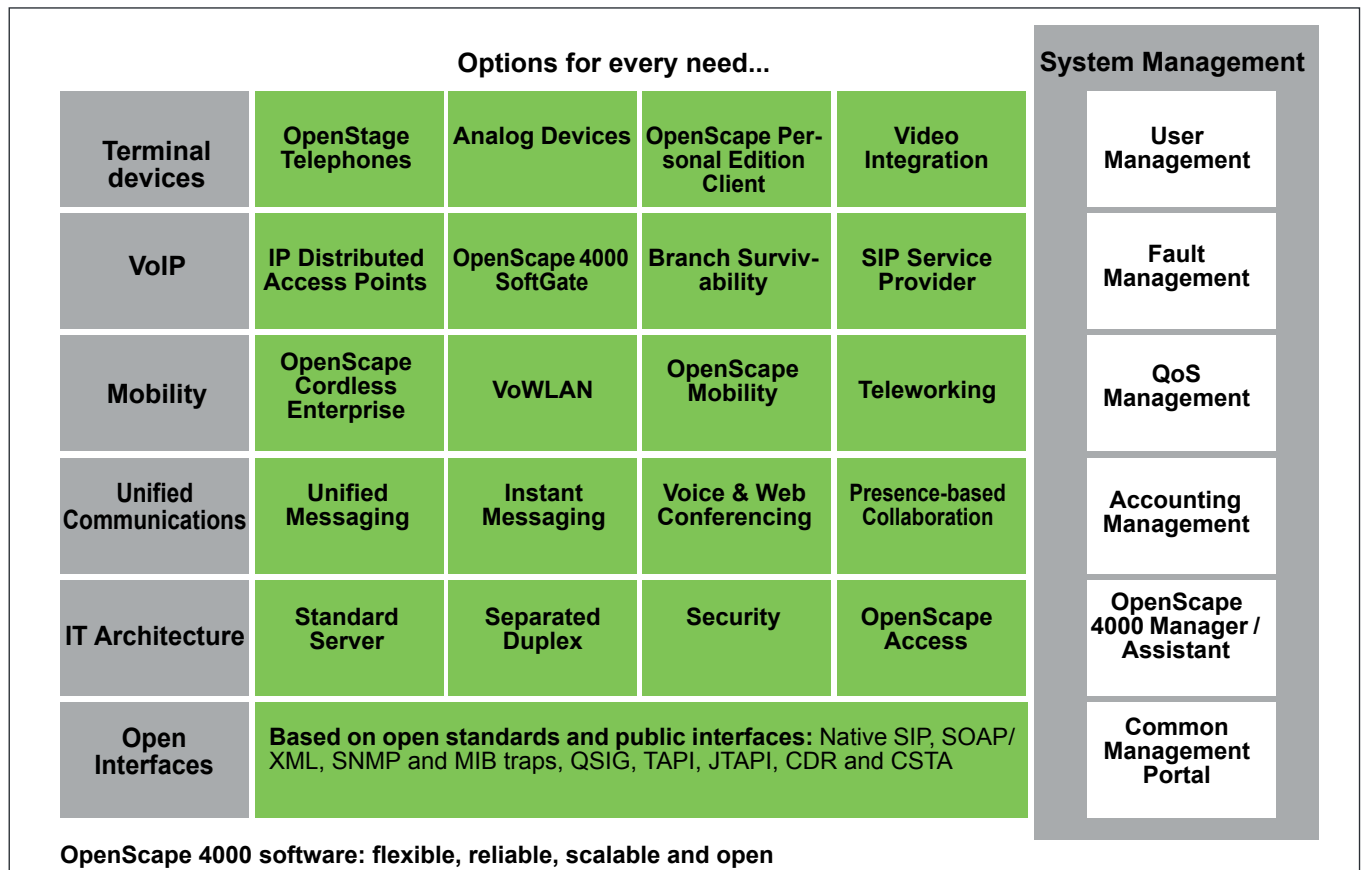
Options for every need...

| | | | | |
|---|---|---|---|---|
| Terminal devices | OpenStage Telephones | Analog Devices | OpenScape Personal Edition Client | Video Integration |
| VoIP | IP Distributed Access Points | OpenScape 4000 SoftGate | Branch Survivability | SIP Service Provider |
| Mobility | OpenScape Cordless Enterprise | VoWLAN | OpenScape Mobility | Teleworking |
| Unified Communications | Unified Messaging | Instant Messaging | Voice & Web Conferencing | Presence-based Collaboration |
| IT Architecture | Standard Server | Separated Duplex | Security | OpenScape Access |
| Open Interfaces | Based on open standards and public interfaces: Native SIP, SOAP/ XML, SNMP and MIB traps, QSIG, TAPI, JTAPI, CDR and CSTA | | | |

System Management

User Management

Fault Management

QoS Management

Accounting Management

OpenScape 4000 Manager / Assistant

Common Management Portal

OpenScape 4000 software: flexible, reliable, scalable and open